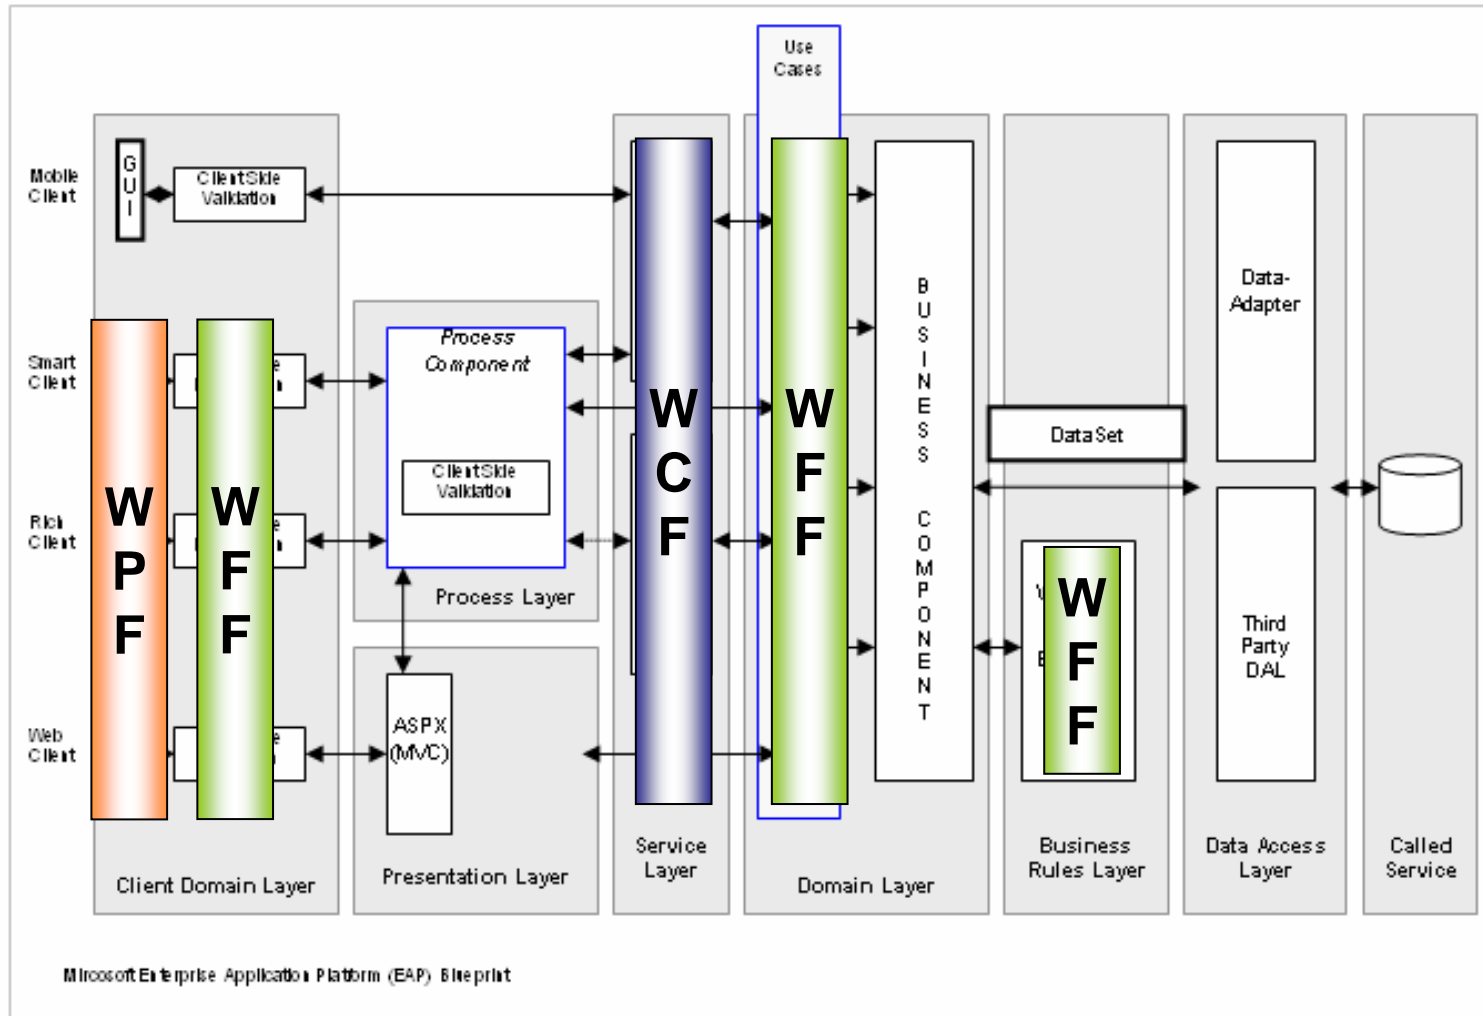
Use Cases

Mobile Client

GUI

ClientSide Validation

Smart Client

Rich Client

Web Client

WPF

WFF

Process Component

ClientSide Validation

Process Layer

ASPX (MVC)

WCF

WFF

BUSINESS COMPONENT

Data-Adapter

DataSet

Third Party DAL

WFF

Client Domain Layer

Presentation Layer

Service Layer

Domain Layer

Business Rules Layer

Data Access Layer

Called Service

Microsoft Enterprise Application Platform (EAP) Blueprint